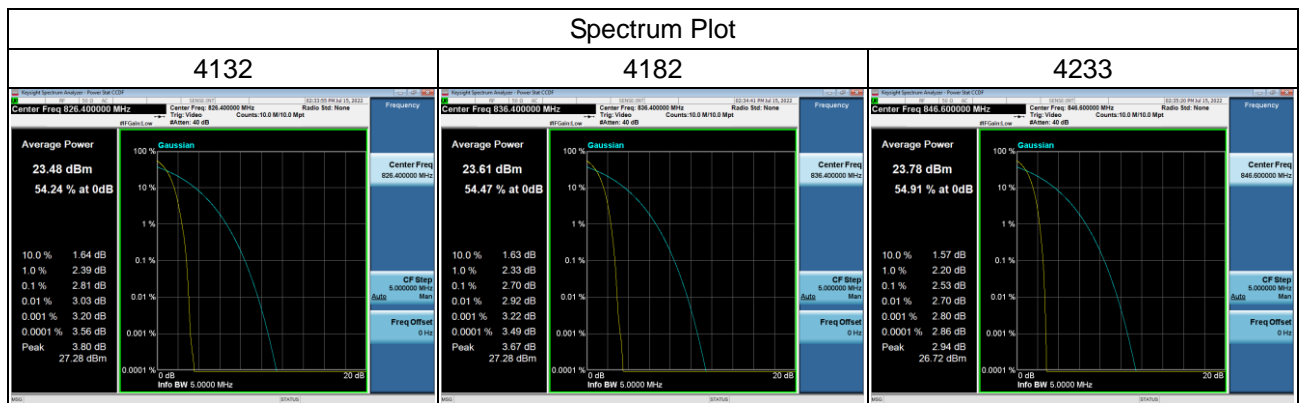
| Spectrum Plot | | |
|---|---|---|
| 4132 | 4182 | 4233 |

Keysight Spectrum Analyzer - Power Stat CCDF
02:33:55 PM Jul 15, 2022
Center Freq 826.400000 MHz
Center Freq: 826.400000 MHz
Trig: Video
#Atten: 40 dB
Counts:10.0 M/10.0 Mpt
Radio Std: None
#IFGain:Low
Frequency
Average Power
23.48 dBm
54.24 % at 0dB
100 %
Gaussian
10 %
1 %
0.1 %
0.01 %
0.001 %
0.0001 %
10.0 % 1.64 dB
1.0 % 2.39 dB
0.1 % 2.81 dB
0.01 % 3.03 dB
0.001 % 3.20 dB
0.0001 % 3.56 dB
Peak 3.80 dB
27.28 dBm
0 dB
20 dB
Info BW 5.0000 MHz
Center Freq
826.400000 MHz
CF Step
5.000000 MHz
Auto Man
Freq Offset
0 Hz
MSG
STATUS

Keysight Spectrum Analyzer - Power Stat CCDF
02:34:41 PM Jul 15, 2022
Center Freq 836.400000 MHz
Center Freq: 836.400000 MHz
Trig: Video
#Atten: 40 dB
Counts:10.0 M/10.0 Mpt
Radio Std: None
#IFGain:Low
Frequency
Average Power
23.61 dBm
54.47 % at 0dB
100 %
Gaussian
10 %
1 %
0.1 %
0.01 %
0.001 %
0.0001 %
10.0 % 1.63 dB
1.0 % 2.33 dB
0.1 % 2.70 dB
0.01 % 2.92 dB
0.001 % 3.22 dB
0.0001 % 3.49 dB
Peak 3.67 dB
27.28 dBm
0 dB
20 dB
Info BW 5.0000 MHz
Center Freq
836.400000 MHz
CF Step
5.000000 MHz
Auto Man
Freq Offset
0 Hz
MSG
STATUS

Keysight Spectrum Analyzer - Power Stat CCDF
02:35:20 PM Jul 15, 2022
Center Freq 846.600000 MHz
Center Freq: 846.600000 MHz
Trig: Video
#Atten: 40 dB
Counts:10.0 M/10.0 Mpt
Radio Std: None
#IFGain:Low
Frequency
Average Power
23.78 dBm
54.91 % at 0dB
100 %
Gaussian
10 %
1 %
0.1 %
0.01 %
0.001 %
0.0001 %
10.0 % 1.57 dB
1.0 % 2.20 dB
0.1 % 2.53 dB
0.01 % 2.70 dB
0.001 % 2.80 dB
0.0001 % 2.86 dB
Peak 2.94 dB
26.72 dBm
0 dB
20 dB
Info BW 5.0000 MHz
Center Freq
846.600000 MHz
CF Step
5.000000 MHz
Auto Man
Freq Offset
0 Hz
MSG
STATUS